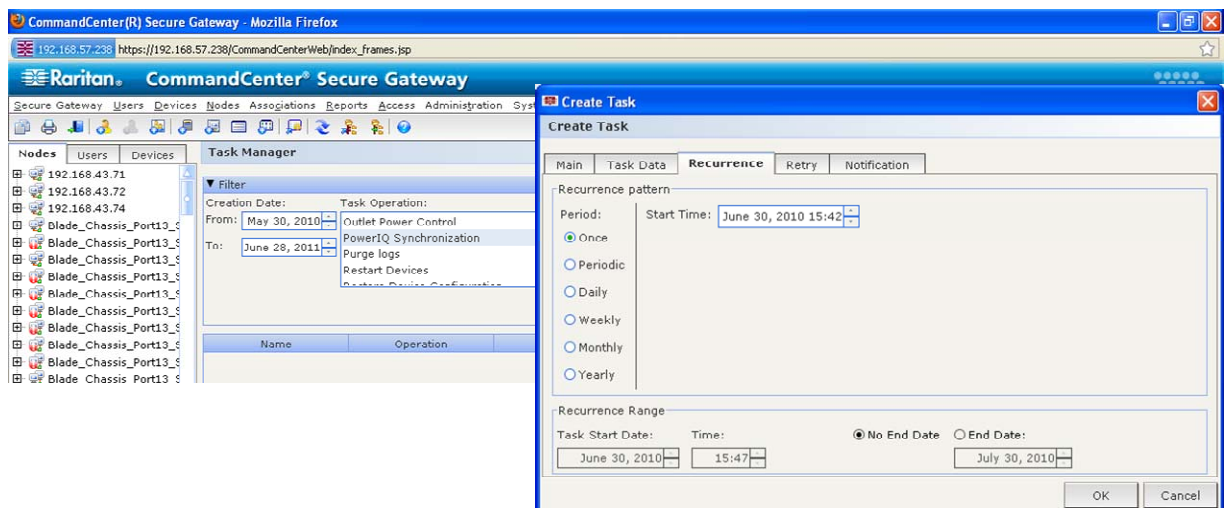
CommandCenter(R) Secure Gateway - Mozilla Firefox

192.168.57.238 https://192.168.57.238/CommandCenterWeb/index_frames.jsp

Raritan. CommandCenter® Secure Gateway

Secure Gateway Users Devices Nodes Associations Reports Access Administration Sys

Nodes Users Devices

192.168.43.71
192.168.43.72
192.168.43.74
Blade_Chassis_Port13_S
Blade_Chassis_Port13_S
Blade_Chassis_Port13_S
Blade_Chassis_Port13_S
Blade_Chassis_Port13_S
Blade_Chassis_Port13_S
Blade_Chassis_Port13_S
Blade_Chassis_Port13_S
Blade_Chassis_Port13_S
Blade Chassis Port13 S

Task Manager

▼ Filter

Creation Date:
From: May 30, 2010
To: June 28, 2011

Task Operation:
Outlet Power Control
PowerIQ Synchronization
Purge logs
Restart Devices
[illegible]

| Name | Operation |
|---|---|

Create Task

Create Task

Main Task Data Recurrence Retry Notification

Recurrence pattern

Period:
Once
Periodic
Daily
Weekly
Monthly
Yearly

Start Time: June 30, 2010 15:42

Recurrence Range

Task Start Date: June 30, 2010
Time: 15:47
No End Date
End Date: July 30, 2010

OK Cancel